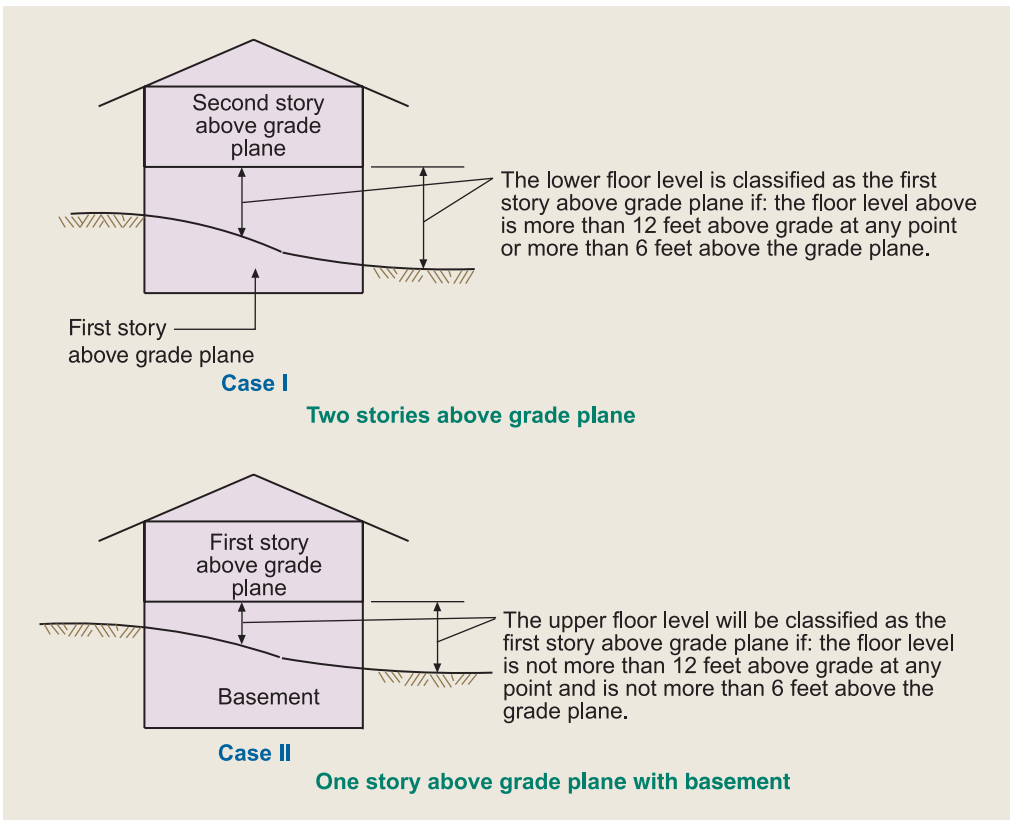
Second story above grade plane

The lower floor level is classified as the first story above grade plane if: the floor level above is more than 12 feet above grade at any point or more than 6 feet above the grade plane.

First story above grade plane

Case I

Two stories above grade plane

First story above grade plane

The upper floor level will be classified as the first story above grade plane if: the floor level is not more than 12 feet above grade at any point and is not more than 6 feet above the grade plane.

Basement

Case II

One story above grade plane with basement